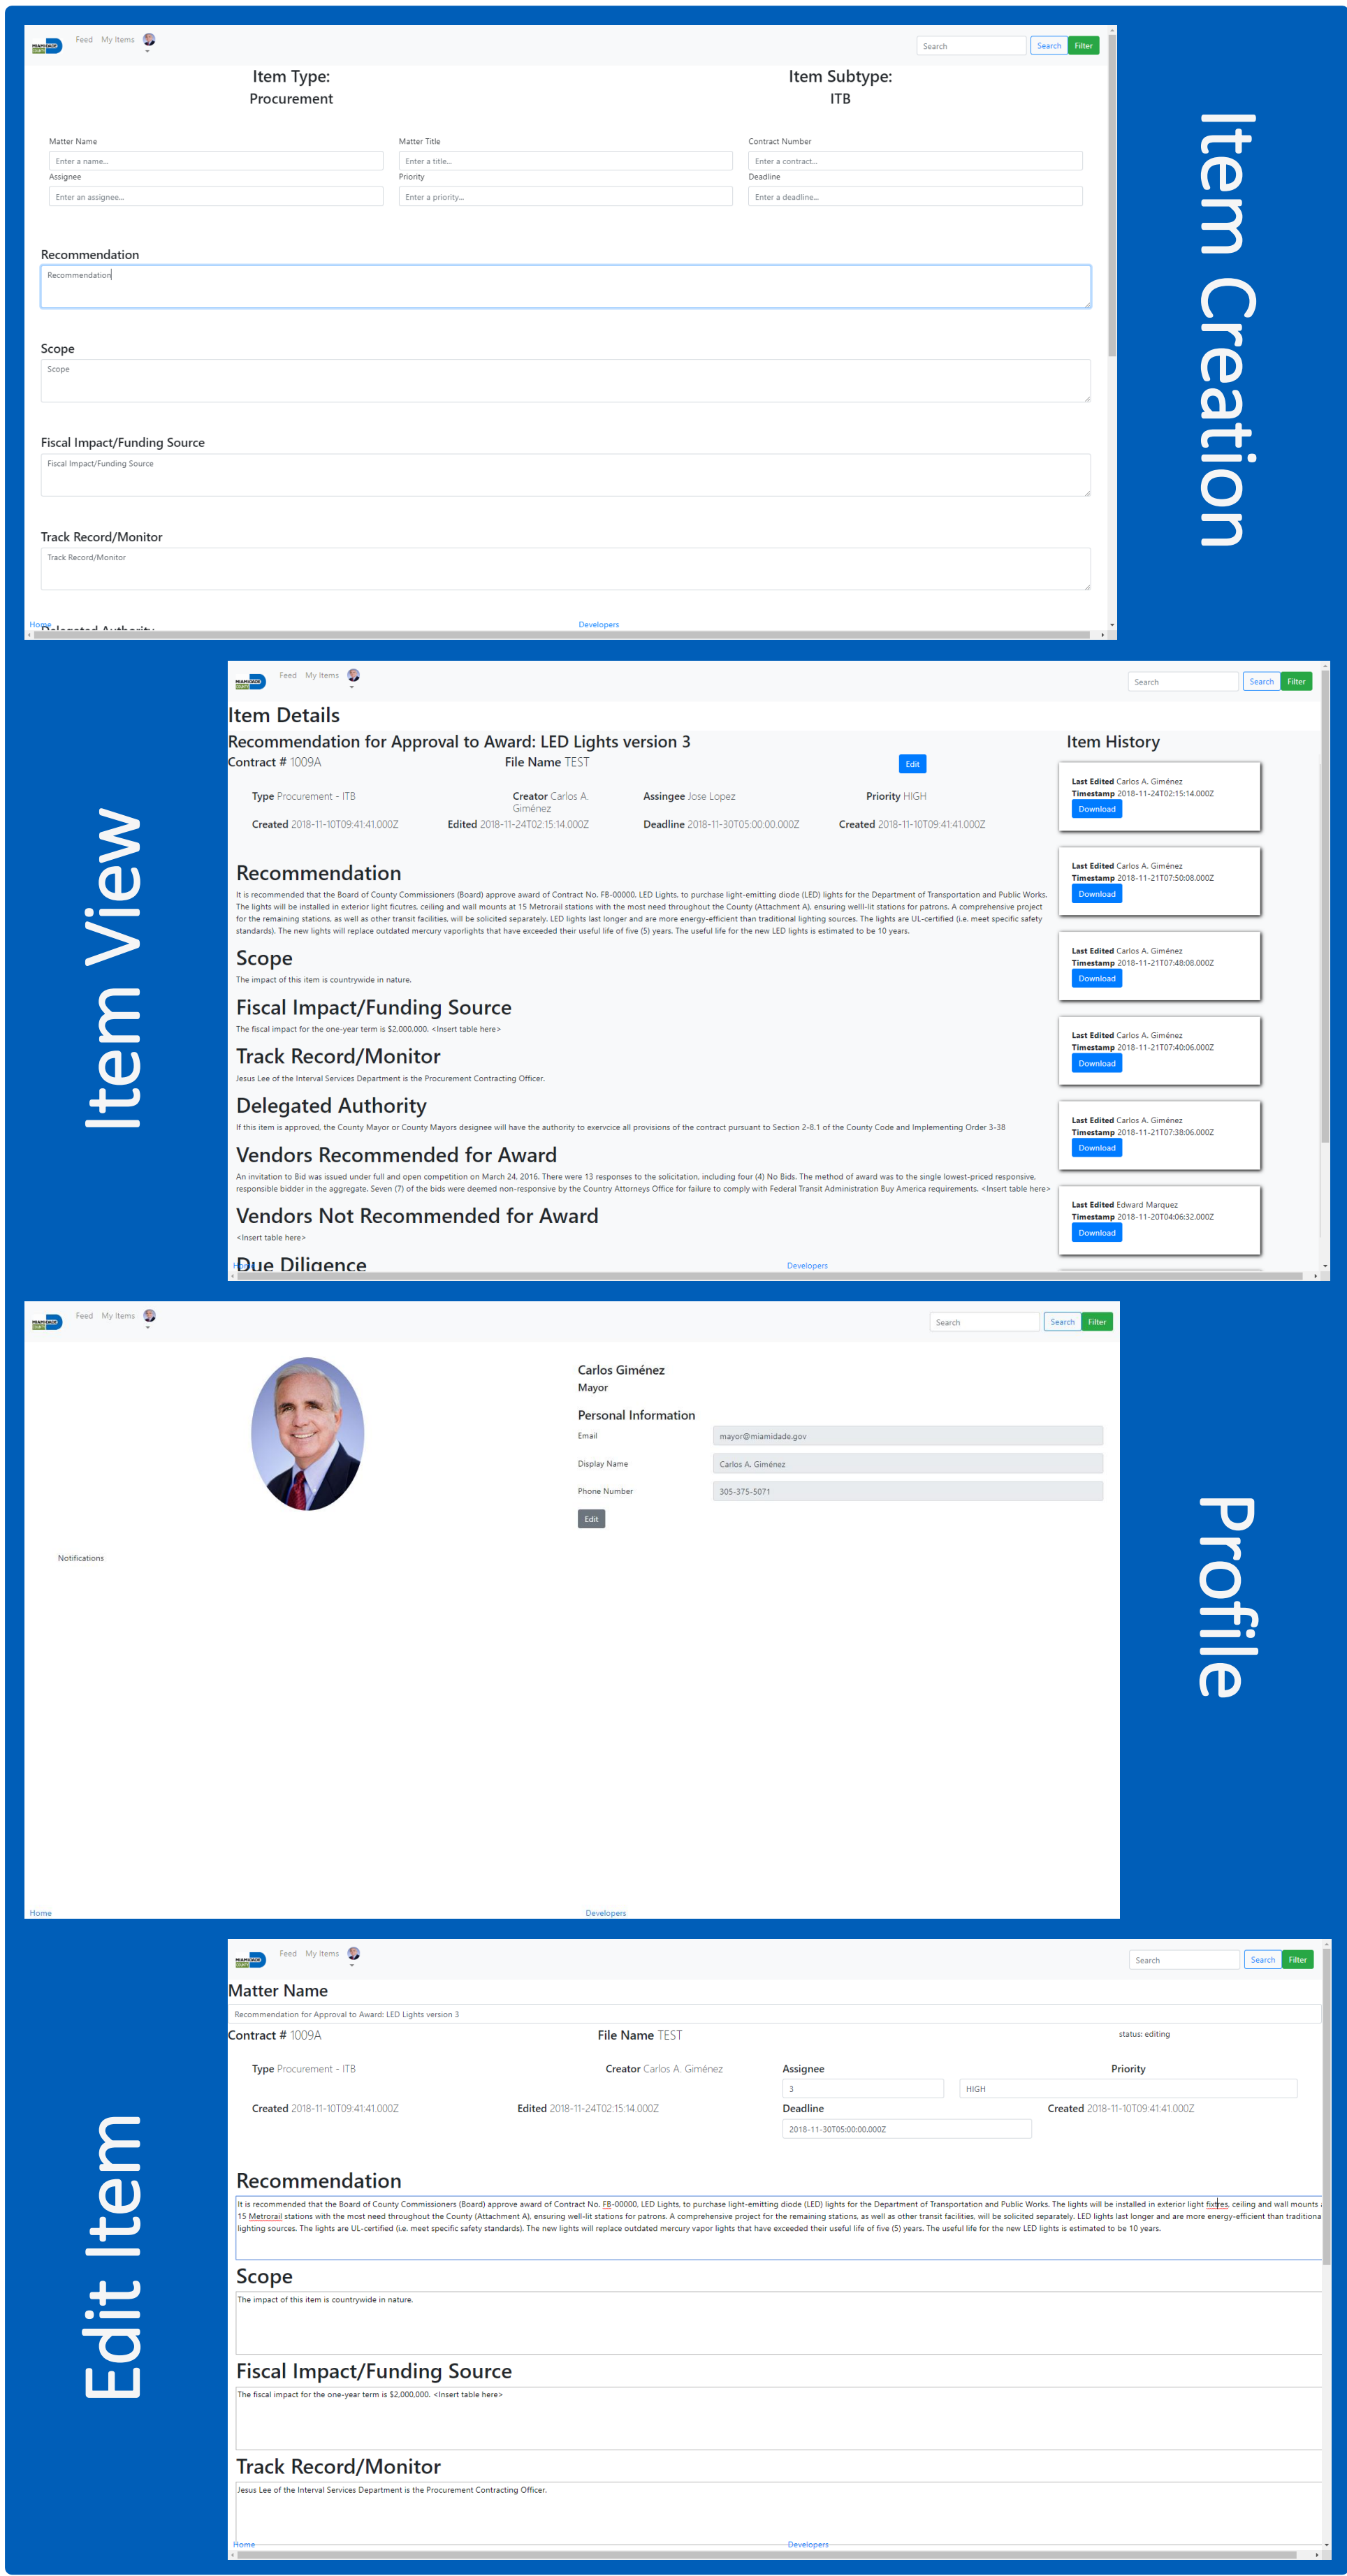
Feed My Items

Search Search Filter

Item Type:
Procurement

Item Subtype:
ITB

Matter Name
Enter a name...
Matter Title
Enter a title...
Contract Number
Enter a contract...
Assignee
Enter an assignee...
Priority
Enter a priority...
Deadline
Enter a deadline...

Recommendation
Recommendation

Scope
Scope

Fiscal Impact/Funding Source
Fiscal Impact/Funding Source

Track Record/Monitor
Track Record/Monitor

Home Developers

Item Creation

Item View

Feed My Items

Search Search Filter

Item Details
Recommendation for Approval to Award: LED Lights version 3
Contract # 1009A File Name TEST Edit

Type Procurement - ITB Creator Carlos A. Giménez Assingee Jose Lopez Priority HIGH
Created 2018-11-10T09:41:41.000Z Edited 2018-11-24T02:15:14.000Z Deadline 2018-11-30T05:00:00.000Z Created 2018-11-10T09:41:41.000Z

Recommendation
It is recommended that the Board of County Commissioners (Board) approve award of Contract No. FB-00000, LED Lights, to purchase light-emitting diode (LED) lights for the Department of Transportation and Public Works. The lights will be installed in exterior light ficutres, ceiling and wall mounts at 15 Metrorail stations with the most need throughout the County (Attachment A), ensuring welll-lit stations for patrons. A comprehensive project for the remaining stations, as well as other transit facilities, will be solicited separately. LED lights last longer and are more energy-efficient than traditional lighting sources. The lights are UL-certified (i.e. meet specific safety standards). The new lights will replace outdated mercury vaporlights that have exceeded their useful life of five (5) years. The useful life for the new LED lights is estimated to be 10 years.

Scope
The impact of this item is countrywide in nature.

Fiscal Impact/Funding Source
The fiscal impact for the one-year term is $2,000,000. <Insert table here>

Track Record/Monitor
Jesus Lee of the Interval Services Department is the Procurement Contracting Officer.

Delegated Authority
If this item is approved, the County Mayor or County Mayors designee will have the authority to exervcice all provisions of the contract pursuant to Section 2-8.1 of the County Code and Implementing Order 3-38

Vendors Recommended for Award
An invitation to Bid was issued under full and open competition on March 24, 2016. There were 13 responses to the solicitation, including four (4) No Bids. The method of award was to the single lowest-priced responsive, responsible bidder in the aggregate. Seven (7) of the bids were deemed non-responsive by the Country Attorneys Office for failure to comply with Federal Transit Administration Buy America requirements. <Insert table here>

Vendors Not Recommended for Award
<Insert table here>

Due Diligence

Developers

Item History
Last Edited Carlos A. Giménez
Timestamp 2018-11-24T02:15:14.000Z
Download
Last Edited Carlos A. Giménez
Timestamp 2018-11-21T07:50:08.000Z
Download
Last Edited Carlos A. Giménez
Timestamp 2018-11-21T07:48:08.000Z
Download
Last Edited Carlos A. Giménez
Timestamp 2018-11-21T07:40:06.000Z
Download
Last Edited Carlos A. Giménez
Timestamp 2018-11-21T07:38:06.000Z
Download
Last Edited Edward Marquez
Timestamp 2018-11-20T04:06:32.000Z
Download

Feed My Items

Search Search Filter

Carlos Giménez
Mayor

Personal Information
Email mayor@miamidade.gov
Display Name Carlos A. Giménez
Phone Number 305-375-5071
Edit

Notifications

Home Developers

Profile

Edit Item

Feed My Items

Search Search Filter

Matter Name
Recommendation for Approval to Award: LED Lights version 3
Contract # 1009A File Name TEST status: editing

Type Procurement - ITB Creator Carlos A. Giménez Assignee Priority
3 HIGH
Created 2018-11-10T09:41:41.000Z Edited 2018-11-24T02:15:14.000Z Deadline Created 2018-11-10T09:41:41.000Z
2018-11-30T05:00:00.000Z

Recommendation
It is recommended that the Board of County Commissioners (Board) approve award of Contract No. FB-00000, LED Lights, to purchase light-emitting diode (LED) lights for the Department of Transportation and Public Works. The lights will be installed in exterior light fixtres, ceiling and wall mounts 15 Metrorail stations with the most need throughout the County (Attachment A), ensuring well-lit stations for patrons. A comprehensive project for the remaining stations, as well as other transit facilities, will be solicited separately. LED lights last longer and are more energy-efficient than traditional lighting sources. The lights are UL-certified (i.e. meet specific safety standards). The new lights will replace outdated mercury vapor lights that have exceeded their useful life of five (5) years. The useful life for the new LED lights is estimated to be 10 years.

Scope
The impact of this item is countrywide in nature.

Fiscal Impact/Funding Source
The fiscal impact for the one-year term is $2,000,000. <Insert table here>

Track Record/Monitor
Jesus Lee of the Interval Services Department is the Procurement Contracting Officer.

Home Developers